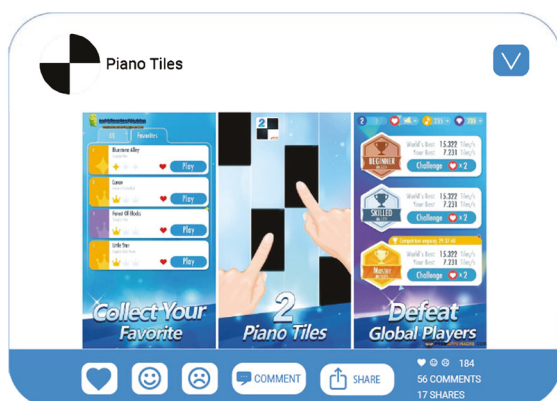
Piano Tiles

All Favorites

Monsters Alley Play

Lover Play

Forest Of Blocks Play

Little Star Play

Collect Your Favorite

2

2 Piano Tiles

BEGINNER

World's Best 15.322 Tiles/s
Your Best 7.231 Tiles/s
Challenge 2

SKILLED

World's Best 15.322 Tiles/s
Your Best 7.231 Tiles/s
Challenge 2

Master

World's Best 15.322 Tiles/s
Your Best 7.231 Tiles/s
Challenge 2

Defeat Global Players

COMMENT SHARE

184
56 COMMENTS
17 SHARES